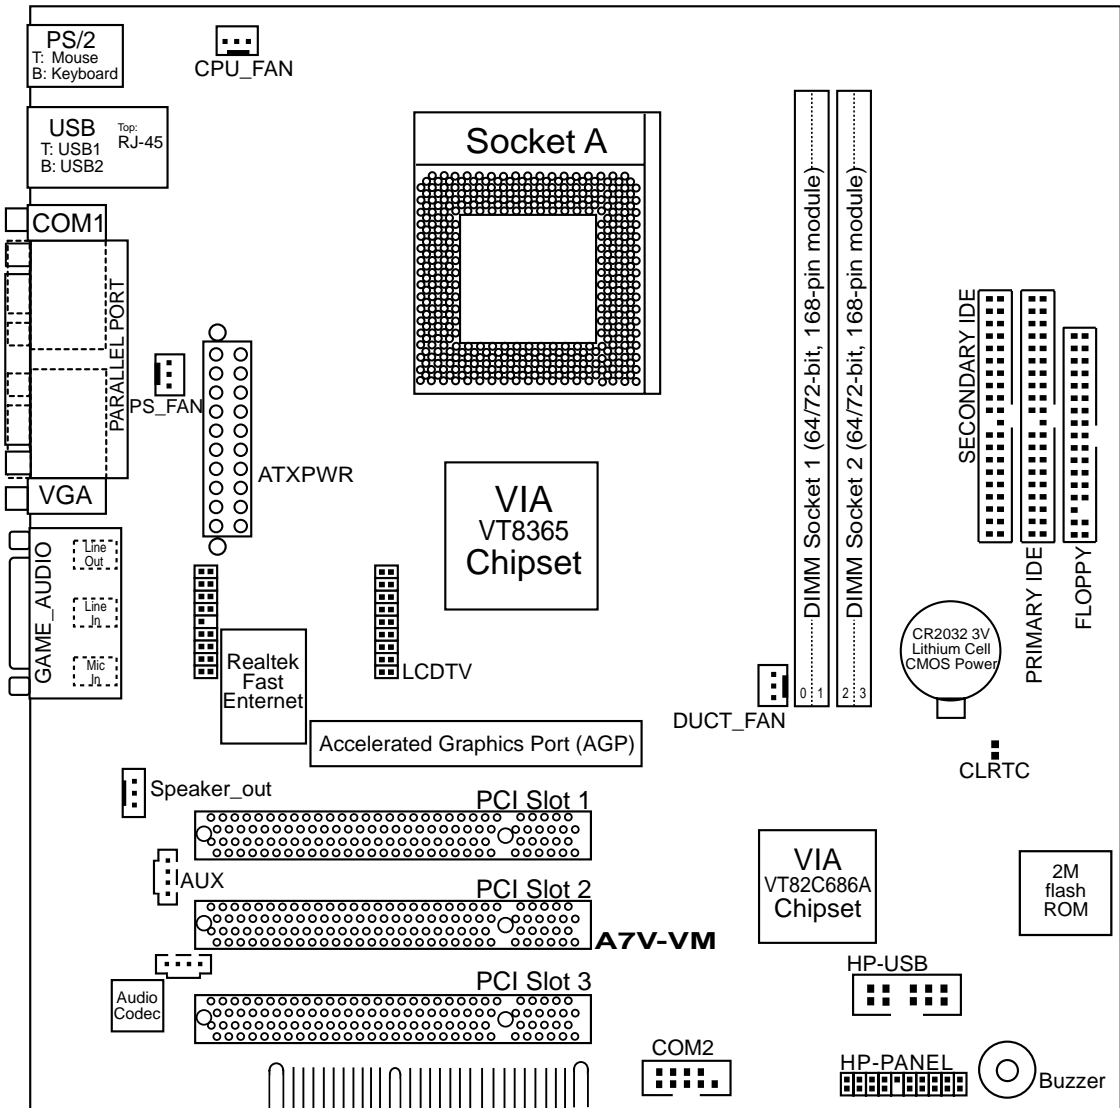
PS/2
T: Mouse
B: Keyboard

CPU_FAN

USB
T: USB1
B: USB2
Top:
RJ-45

Socket A

COM1

PARALLEL PORT

PS_FAN

ATXPWR

VGA

GAME_AUDIO
Line Out
Line In
Mic In

VIA
VT8365
Chipset

Realtek
Fast
Enternet

LCDTV

DIMM Socket 1 (64/72-bit, 168-pin module)
DIMM Socket 2 (64/72-bit, 168-pin module)
0 1
2 3

SECONDARY IDE
PRIMARY IDE
FLOPPY

CR2032 3V
Lithium Cell
CMOS Power

DUCT_FAN

Accelerated Graphics Port (AGP)

CLRTC

Speaker_out

PCI Slot 1

AUX

PCI Slot 2

VIA
VT82C686A
Chipset

2M
flash
ROM

A7V-VM

HP-USB

Audio
Codec

PCI Slot 3

COM2

HP-PANEL

Buzzer